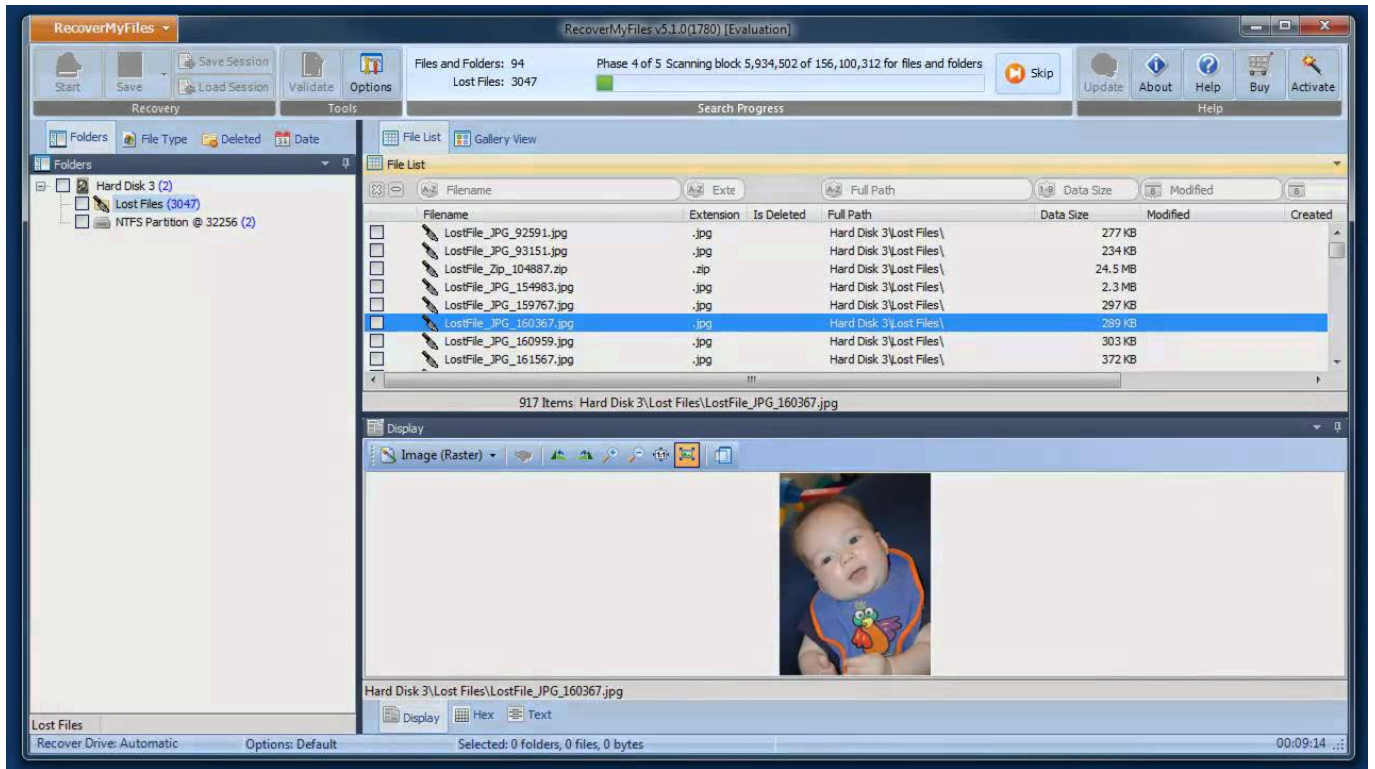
RecoverMyFiles

RecoverMyFiles v5.1.0(1780) [Evaluation]

Start Save Save Session Load Session Recovery Validate Options Tools

Files and Folders: 94
Lost Files: 3047

Phase 4 of 5 Scanning block 5,934,502 of 156,100,312 for files and folders

Skip

Search Progress

Update About Help Buy Activate
Help

Folders File Type Deleted Date

Folders

Hard Disk 3 (2)
Lost Files (3047)
NTFS Partition @ 32256 (2)

File List Gallery View

File List

Filename Exte Full Path Data Size Modified

| Filename | Extension | Is Deleted | Full Path | Data Size | Modified | Created |
|---|---|---|---|---|---|---|
| LostFile_JPG_92591.jpg | .jpg | | Hard Disk 3\Lost Files\ | 277 KB | | |
| LostFile_JPG_93151.jpg | .jpg | | Hard Disk 3\Lost Files\ | 234 KB | | |
| LostFile_Zip_104887.zip | .zip | | Hard Disk 3\Lost Files\ | 24.5 MB | | |
| LostFile_JPG_154983.jpg | .jpg | | Hard Disk 3\Lost Files\ | 2.3 MB | | |
| LostFile_JPG_159767.jpg | .jpg | | Hard Disk 3\Lost Files\ | 297 KB | | |
| LostFile_JPG_160367.jpg | .jpg | | Hard Disk 3\Lost Files\ | 289 KB | | |
| LostFile_JPG_160959.jpg | .jpg | | Hard Disk 3\Lost Files\ | 303 KB | | |
| LostFile_JPG_161567.jpg | .jpg | | Hard Disk 3\Lost Files\ | 372 KB | | |

917 Items Hard Disk 3\Lost Files\LostFile_JPG_160367.jpg

Display

Image (Raster)

Hard Disk 3\Lost Files\LostFile_JPG_160367.jpg

Display Hex Text

Lost Files

Recover Drive: Automatic Options: Default Selected: 0 folders, 0 files, 0 bytes 00:09:14